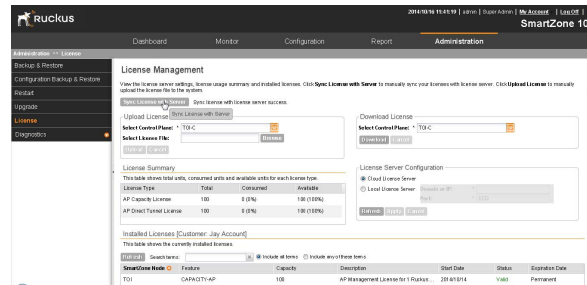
Ruckus

2014/10/16 11:41:19 | admin | Super Admin | My Account | Log Off

SmartZone 10

Dashboard Monitor Configuration Report Administration

Administration >> Licence

Backup & Restore
Configuration Backup & Restore
Restart
Upgrade
License
Diagnostics

License Management

View the license server settings, license usage summary and installed licenses. Click Sync License with Server to manually sync your licenses with license server. Click Upload License to manually upload the license file to the system.

Sync License with Server Sync license with license server success.

Sync License with Server

Upload License
Select Control Plane: * TOI-C
Select License File: Browse
Upload Cancel

Download License
Select Control Plane: * TOI-C
Download Cancel

License Summary
This table shows total units, consumed units and available units for each license type.

| License Type | Total | Consumed | Available |
|---|---|---|---|
| AP Capacity License | 100 | 0 (0%) | 100 (100%) |
| AP Direct Tunnel License | 100 | 0 (0%) | 100 (100%) |

License Server Configuration
Cloud License Server
Local License Server Domain or IP: * Port: * 7333
Refresh Apply Cancel

Installed Licenses [Customer: Jay Account]
This table shows the currently installed licenses.

Refresh Search terms: Include all terms Include any of these terms

| SmartZone Node | Feature | Capacity | Description | Start Date | Status | Expiration Date |
|---|---|---|---|---|---|---|
| TOI | CAPACITY-AP | 100 | AP Management License for 1 Ruckus ... | 2014/10/14 | Valid | Permanent |